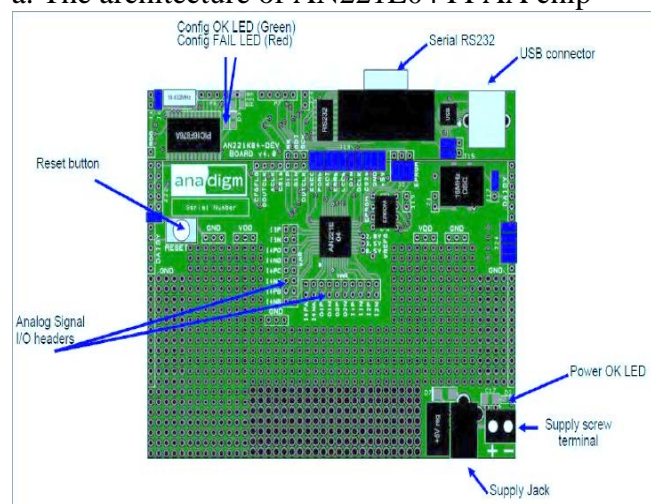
a. The architecture of AN221E04 FPAA chip

Config OK LED (Green)
Config FAIL LED (Red)

Serial RS232

USB connector

Reset button

anadigm

Serial Number

RESET

GND

VDD

AN221K04-DEV BOARD v4.0

AN221E04

Analog Signal I/O headers

Power OK LED

Supply screw terminal

+ −

Supply Jack